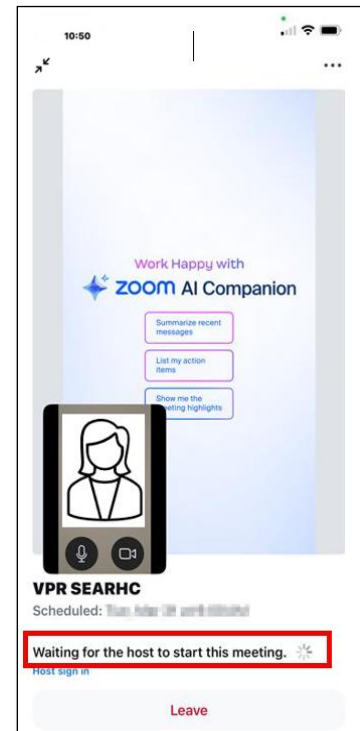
10:50

Work Happy with

zoom AI Companion

Summarize recent messages

List my action items

Show me the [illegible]eting highlights

VPR SEARHC

Scheduled: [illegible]

Waiting for the host to start this meeting.

Host sign in

Leave